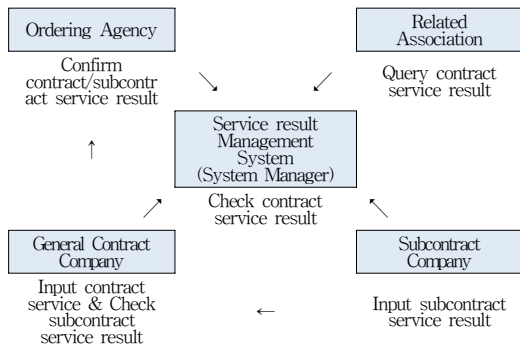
Ordering Agency

Confirm contract/subcontract service result

Related Association

Query contract service result

Service result Management System (System Manager)

Check contract service result

General Contract Company

Input contract service & Check subcontract service result

Subcontract Company

Input subcontract service result